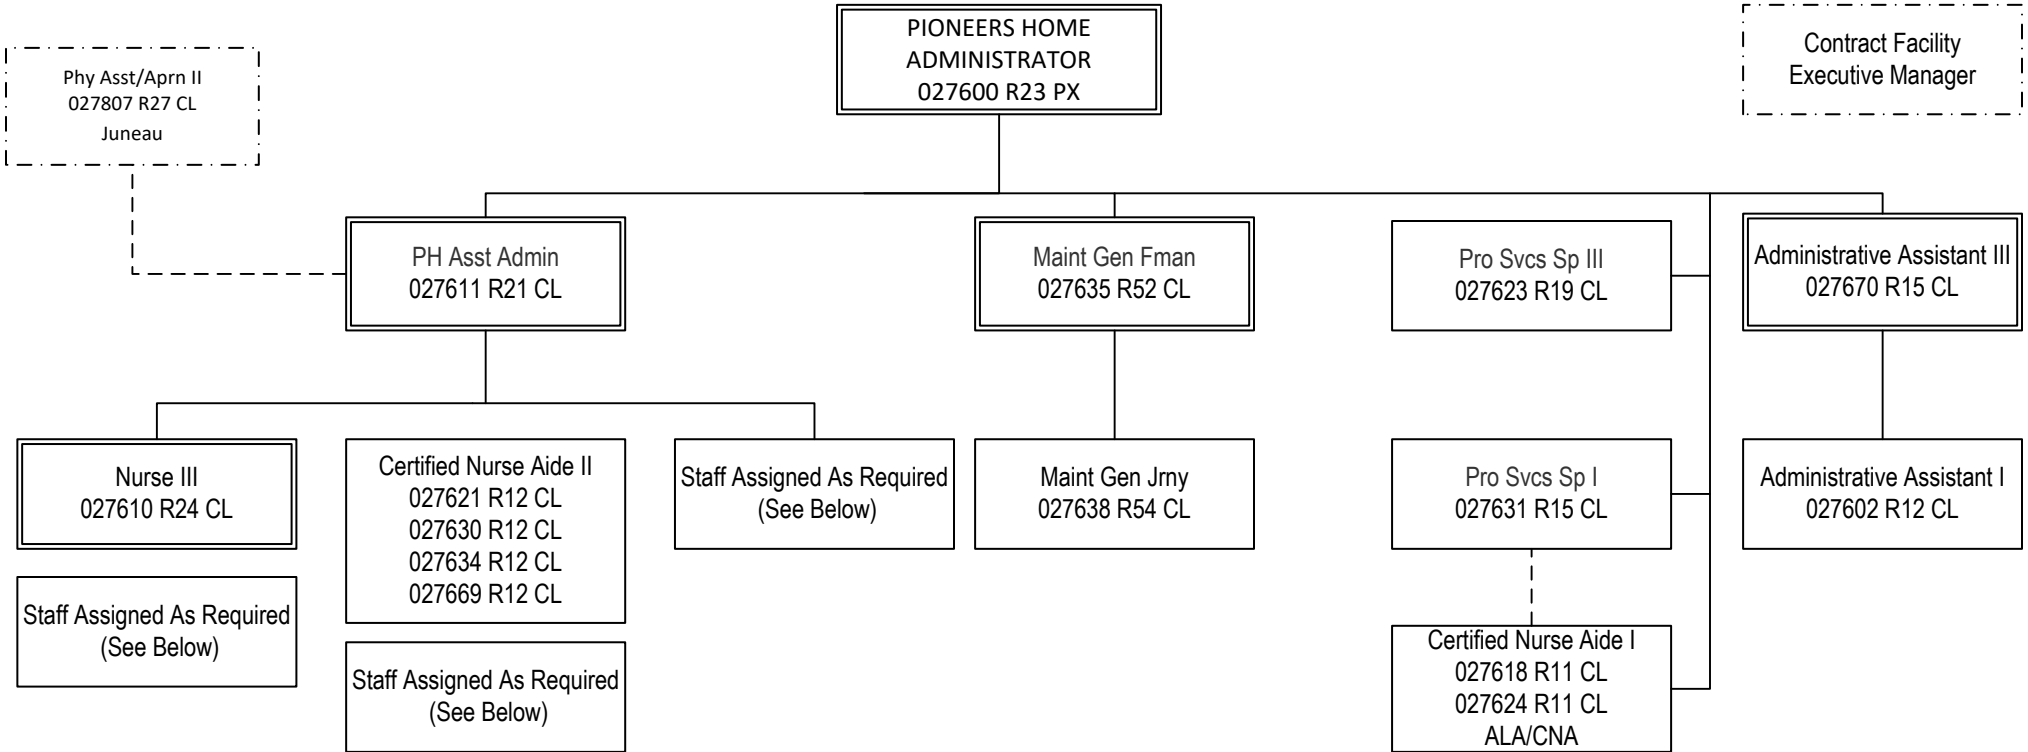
PIONEERS HOME ADMINISTRATOR
027600 R23 PX

Phy Asst/Aprn II
027807 R27 CL
Juneau

Contract Facility
Executive Manager

PH Asst Admin
027611 R21 CL

Maint Gen Fman
027635 R52 CL

Pro Svcs Sp III
027623 R19 CL

Administrative Assistant III
027670 R15 CL

Nurse III
027610 R24 CL

Staff Assigned As Required
(See Below)

Certified Nurse Aide II
027621 R12 CL
027630 R12 CL
027634 R12 CL
027669 R12 CL

Staff Assigned As Required
(See Below)

Staff Assigned As Required
(See Below)

Maint Gen Jrny
027638 R54 CL

Pro Svcs Sp I
027631 R15 CL

Certified Nurse Aide I
027618 R11 CL
027624 R11 CL
ALA/CNA

Administrative Assistant I
027602 R12 CL